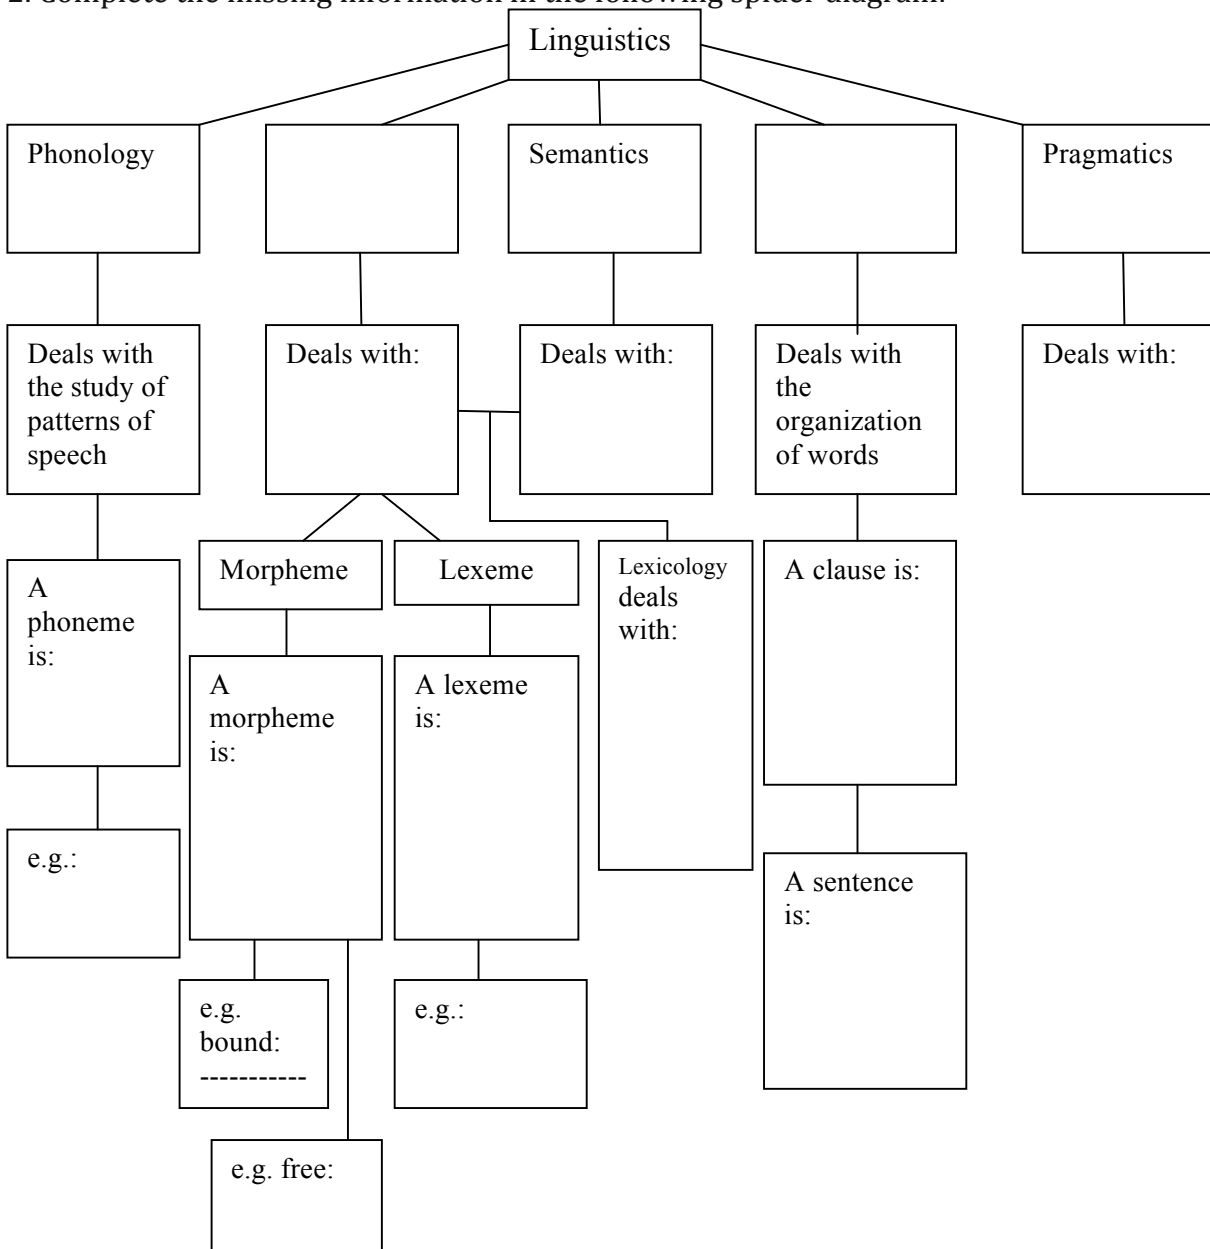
2. Complete the missing information in the following spider diagram.

Linguistics

Phonology

Semantics

Pragmatics

Deals with the study of patterns of speech

Deals with:

Deals with:

Deals with the organization of words

Deals with:

A phoneme is:

Morpheme

Lexeme

Lexicology deals with:

A clause is:

e.g.:

A morpheme is:

A lexeme is:

A sentence is:

e.g. bound: -----------

e.g.:

e.g. free: